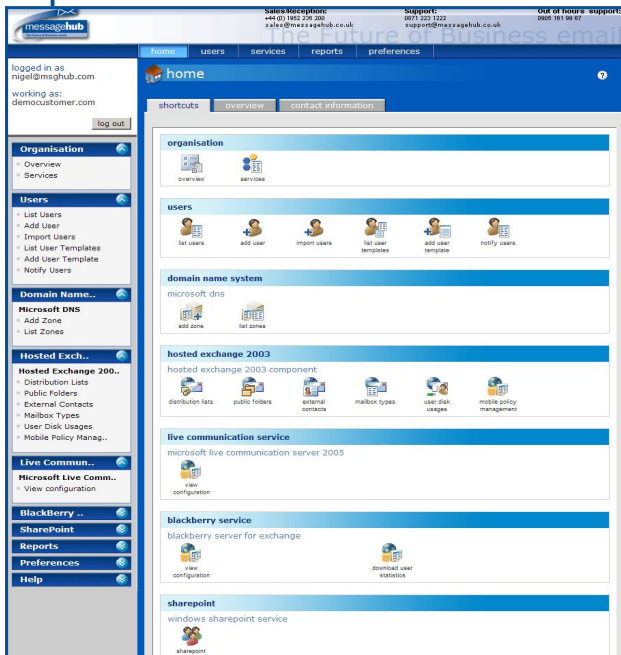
messagehub

Sales/Reception:
+44 (0) 1952 236 200
sales@messagehub.co.uk

Support:
0871 223 1222
support@messagehub.co.uk

Out of hours support
0905 161 99 67

The Future of Business email

home users services reports preferences

logged in as
nigel@msghub.com

working as:
democustomer.com

log out

home

shortcuts overview contact information

Organisation
Overview
Services

Users
List Users
Add User
Import Users
List User Templates
Add User Template
Notify Users

Domain Name..
Microsoft DNS
Add Zone
List Zones

Hosted Exch..
Hosted Exchange 200..
Distribution Lists
Public Folders
External Contacts
Mailbox Types
User Disk Usages
Mobile Policy Manag..

Live Commun..
Microsoft Live Comm..
View configuration

BlackBerry ..
SharePoint
Reports
Preferences
Help

organisation
overview services

users
list users add user import users list user templates add user template notify users

domain name system
microsoft dns
add zone list zones

hosted exchange 2003
hosted exchange 2003 component
distribution lists public folders external contacts mailbox types user disk usages mobile policy management

live communication service
microsoft live communication server 2005
view configuration

blackberry service
blackberry server for exchange
view configuration download user statistics

sharepoint
windows sharepoint service
sharepoint